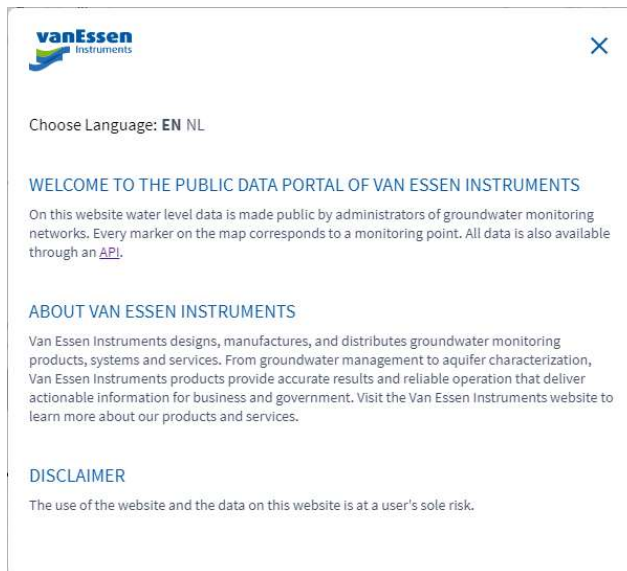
vanEssen
Instruments

×

Choose Language: EN NL

WELCOME TO THE PUBLIC DATA PORTAL OF VAN ESSEN INSTRUMENTS

On this website water level data is made public by administrators of groundwater monitoring networks. Every marker on the map corresponds to a monitoring point. All data is also available through an API.

ABOUT VAN ESSEN INSTRUMENTS

Van Essen Instruments designs, manufactures, and distributes groundwater monitoring products, systems and services. From groundwater management to aquifer characterization, Van Essen Instruments products provide accurate results and reliable operation that deliver actionable information for business and government. Visit the Van Essen Instruments website to learn more about our products and services.

DISCLAIMER

The use of the website and the data on this website is at a user's sole risk.